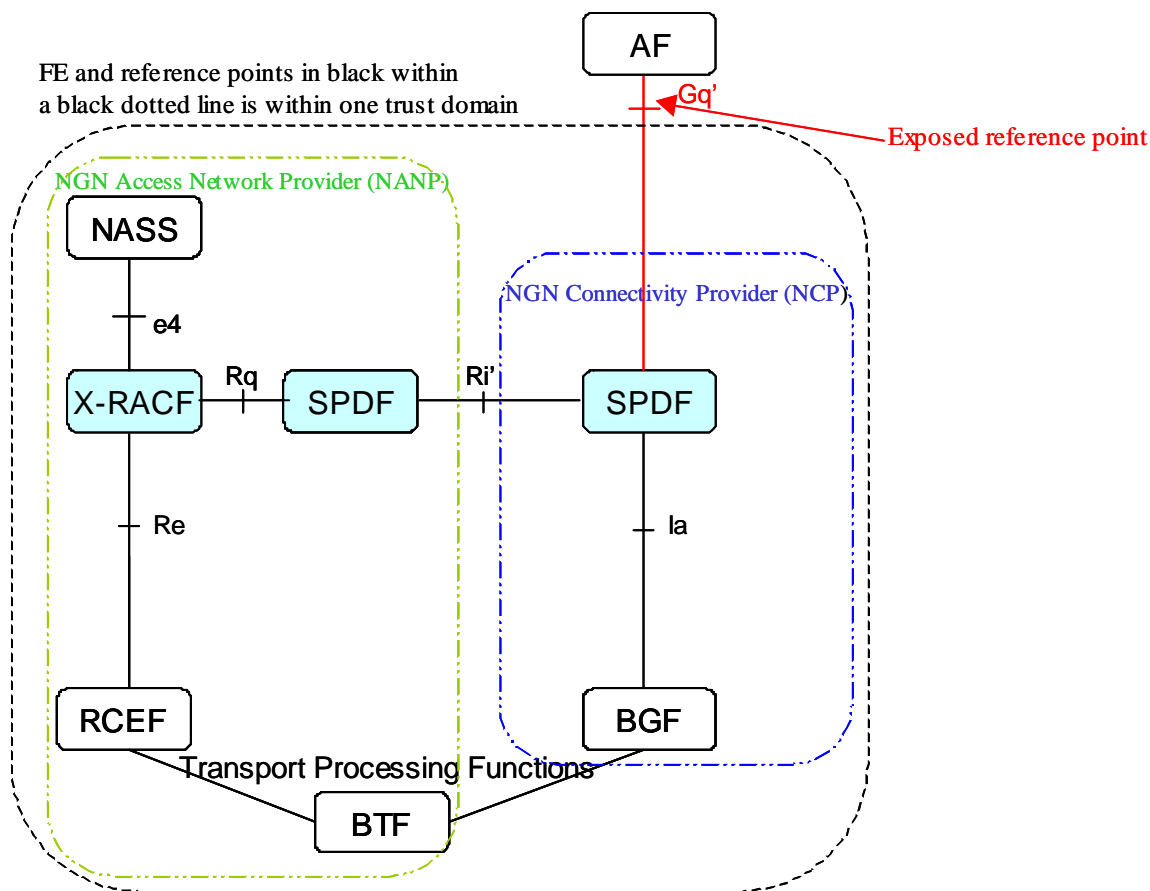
AF

FE and reference points in black within a black dotted line is within one trust domain

Gq'

Exposed reference point

NGN Access Network Provider (NANP)

NASS

e4

NGN Connectivity Provider (NCP)

X-RACF

Rq

SPDF

Ri'

SPDF

Re

Ia

RCEF

BGF

Transport Processing Functions

BTF